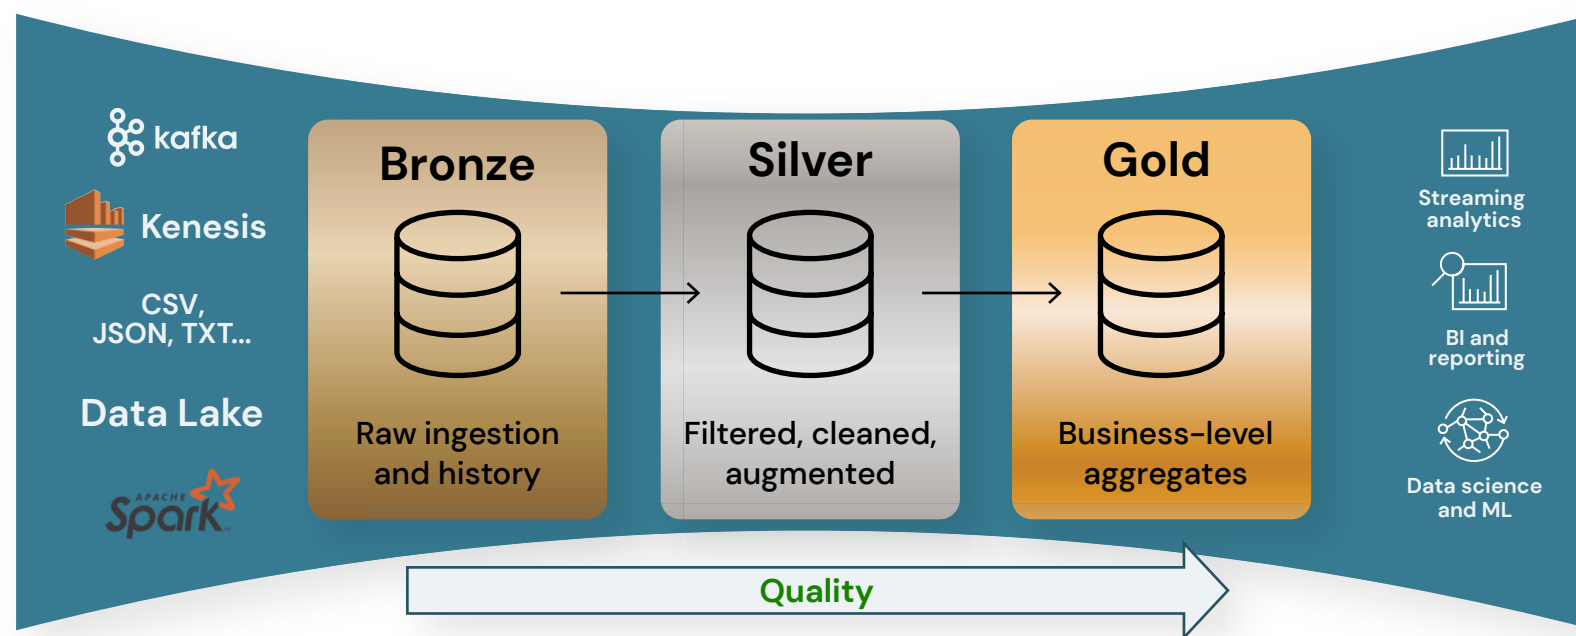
kafka

Kenesis

CSV, JSON, TXT...

Data Lake

APACHE Spark

Bronze

Raw ingestion and history

Silver

Filtered, cleaned, augmented

Gold

Business-level aggregates

Streaming analytics

BI and reporting

Data science and ML

Quality